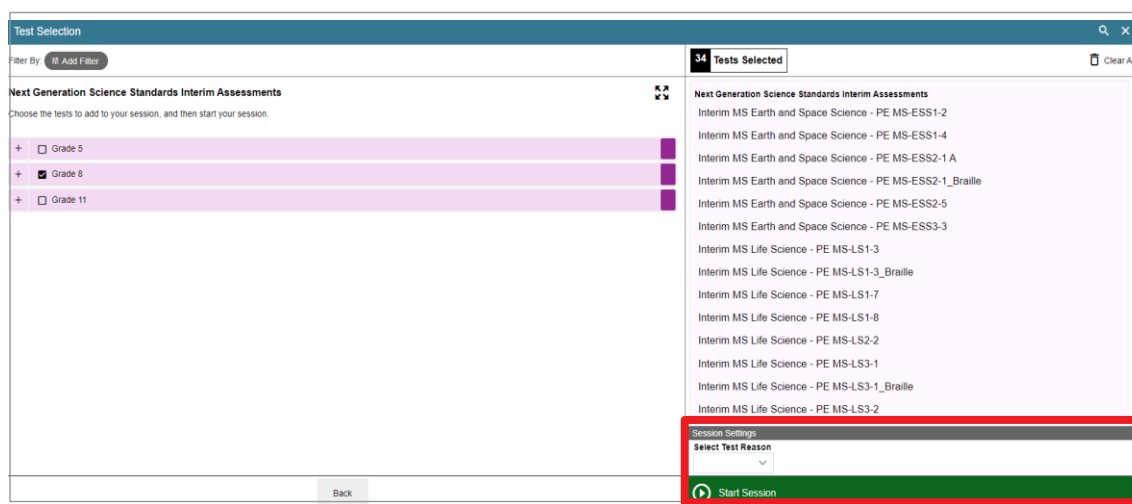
Test Selection

Filter By: Add Filter

Next Generation Science Standards Interim Assessments

Choose the tests to add to your session, and then start your session.

+ Grade 5

+ Grade 8

+ Grade 11

Back

34 Tests Selected

Clear A

Next Generation Science Standards Interim Assessments

Interim MS Earth and Space Science - PE MS-ESS1-2

Interim MS Earth and Space Science - PE MS-ESS1-4

Interim MS Earth and Space Science - PE MS-ESS2-1 A

Interim MS Earth and Space Science - PE MS-ESS2-1_Braille

Interim MS Earth and Space Science - PE MS-ESS2-5

Interim MS Earth and Space Science - PE MS-ESS3-3

Interim MS Life Science - PE MS-LS1-3

Interim MS Life Science - PE MS-LS1-3_Braille

Interim MS Life Science - PE MS-LS1-7

Interim MS Life Science - PE MS-LS1-8

Interim MS Life Science - PE MS-LS2-2

Interim MS Life Science - PE MS-LS3-1

Interim MS Life Science - PE MS-LS3-1_Braille

Interim MS Life Science - PE MS-LS3-2

Session Settings

Select Test Reason

Start Session